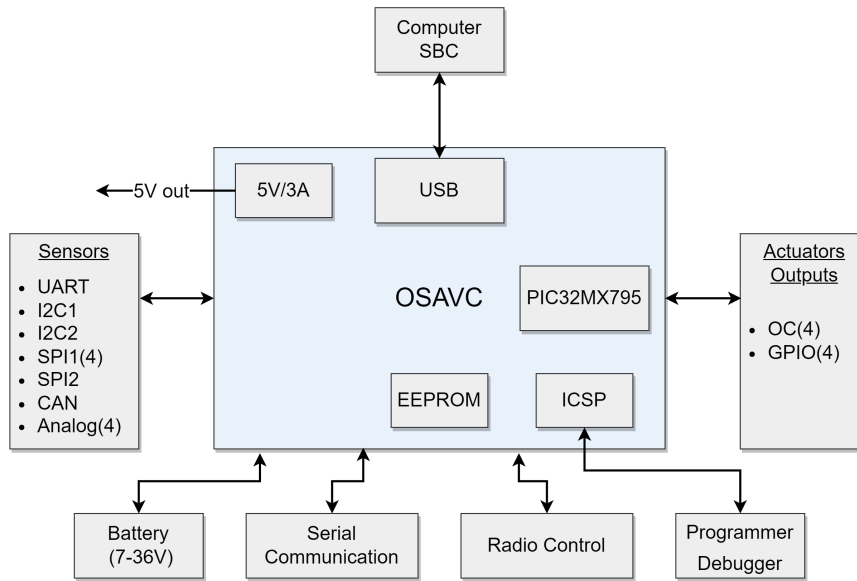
Computer
SBC

5V out

5V/3A

USB

Sensors
- UART
- I2C1
- I2C2
- SPI1(4)
- SPI2
- CAN
- Analog(4)

OSAVC

PIC32MX795

Actuators
Outputs
- OC(4)
- GPIO(4)

EEPROM

ICSP

Battery
(7-36V)

Serial
Communication

Radio Control

Programmer
Debugger